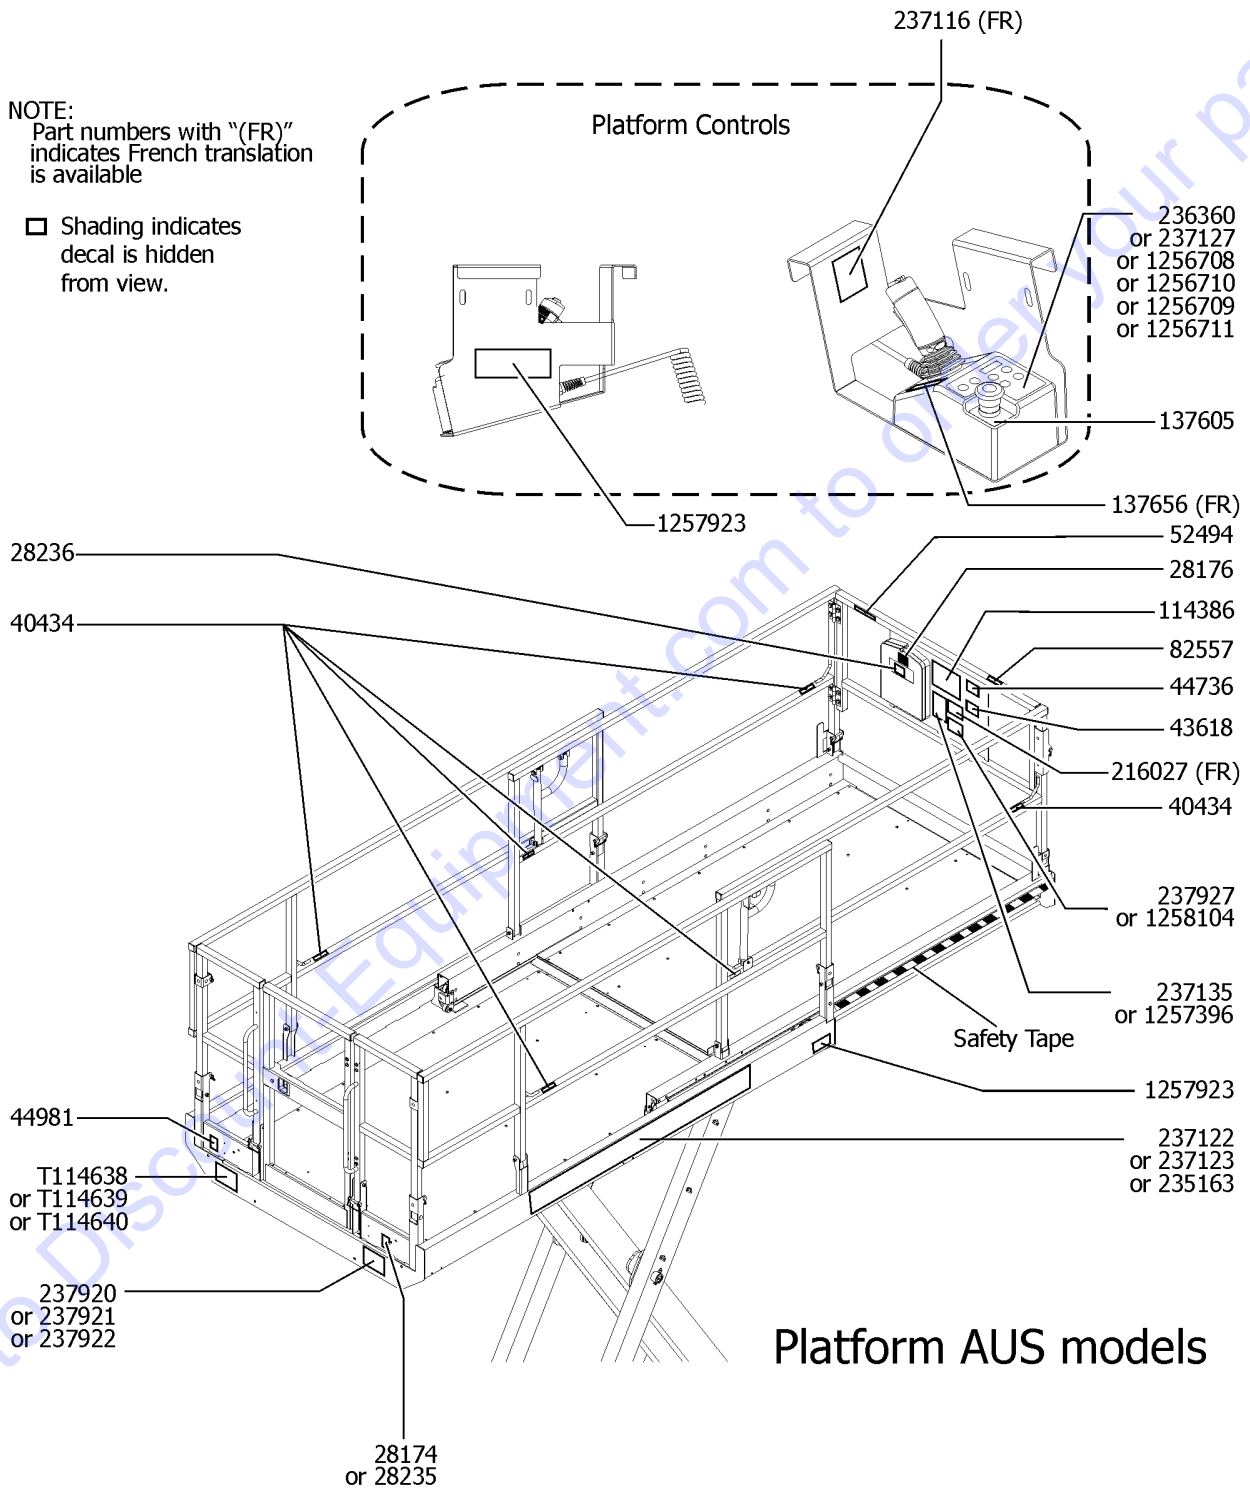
237116 (FR)

NOTE:
Part numbers with "(FR)" indicates French translation is available

Shading indicates decal is hidden from view.

Platform Controls

236360
or 237127
or 1256708
or 1256710
or 1256709
or 1256711

137605

137656 (FR)

1257923

28236

52494

28176

40434

114386

82557

44736

43618

216027 (FR)

40434

237927
or 1258104

237135
or 1257396

Safety Tape

1257923

44981

237122
or 237123
or 235163

T114638
or T114639
or T114640

237920
or 237921
or 237922

Platform AUS models

28174
or 28235